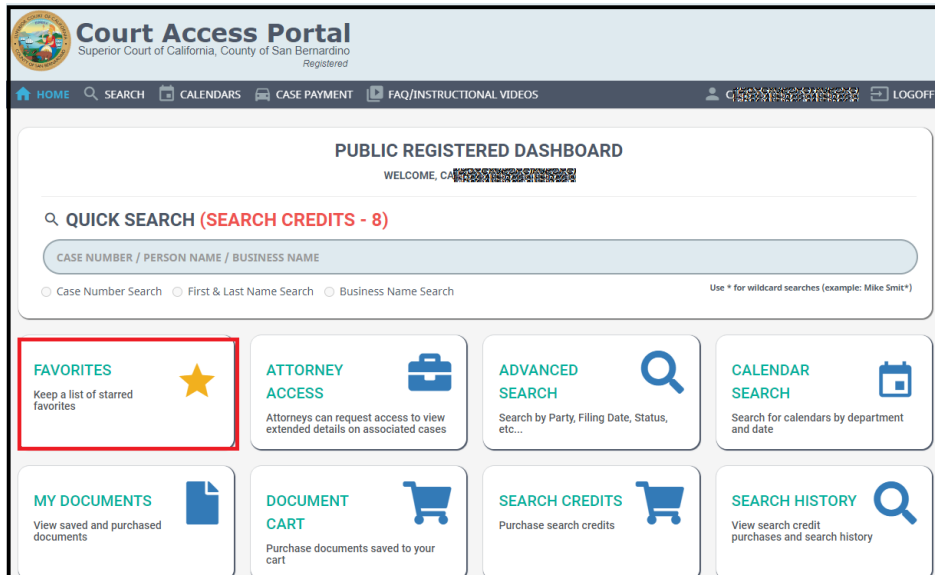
Court Access Portal
Superior Court of California, County of San Bernardino
Registered

HOME SEARCH CALENDARS CASE PAYMENT FAQ/INSTRUCTIONAL VIDEOS C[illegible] LOGOFF

PUBLIC REGISTERED DASHBOARD
WELCOME, CA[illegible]

QUICK SEARCH (SEARCH CREDITS - 8)

CASE NUMBER / PERSON NAME / BUSINESS NAME

Case Number Search First & Last Name Search Business Name Search

Use * for wildcard searches (example: Mike Smit*)

FAVORITES
Keep a list of starred favorites

ATTORNEY ACCESS
Attorneys can request access to view extended details on associated cases

ADVANCED SEARCH
Search by Party, Filing Date, Status, etc...

CALENDAR SEARCH
Search for calendars by department and date

MY DOCUMENTS
View saved and purchased documents

DOCUMENT CART
Purchase documents saved to your cart

SEARCH CREDITS
Purchase search credits

SEARCH HISTORY
View search credit purchases and search history